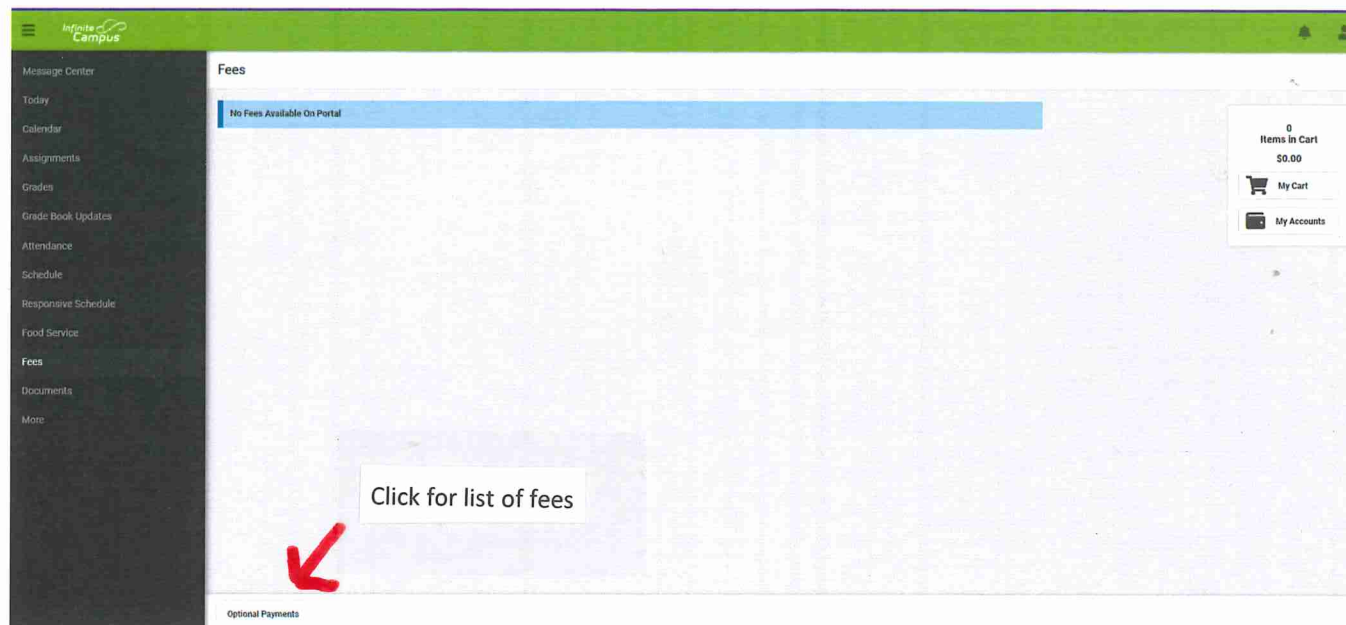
Infinite Campus

Message Center
Today
Calendar
Assignments
Grades
Grade Book Updates
Attendance
Schedule
Responsive Schedule
Food Service
Fees
Documents
More

Fees

No Fees Available On Portal

0
Items in Cart
$0.00
My Cart
My Accounts

Click for list of fees

Optional Payments